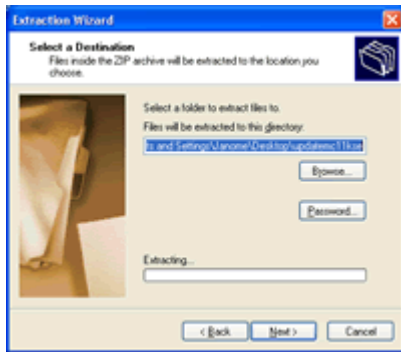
Extraction Wizard

Select a Destination
Files inside the ZIP archive will be extracted to the location you choose.

Select a folder to extract files to.

Files will be extracted to this directory:

ts and Settings\Janome\Desktop\updatemc11kse

Browse...

Password...

Extracting...

< Back

Next >

Cancel